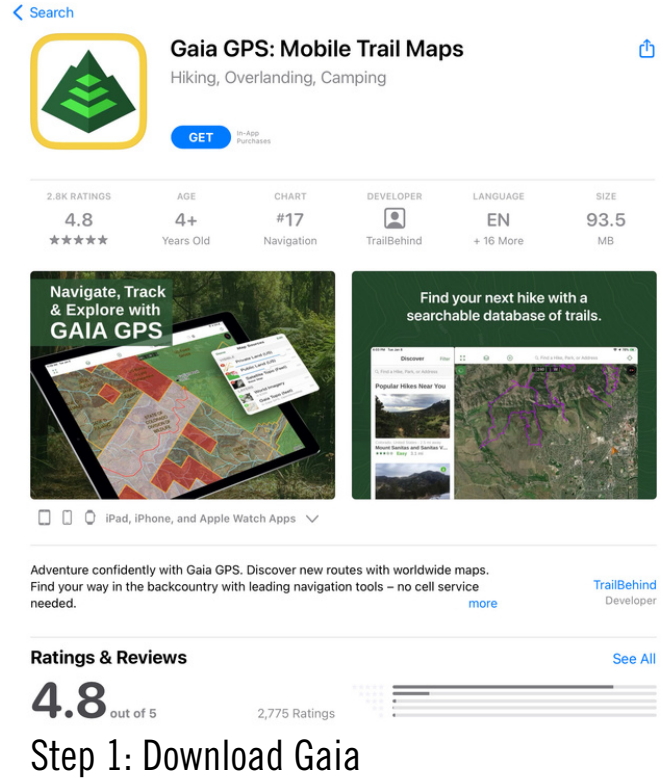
< Search

Gaia GPS: Mobile Trail Maps
Hiking, Overlanding, Camping

GET In-App Purchases

2.8K RATINGS
4.8
★★★★★

AGE
4+
Years Old

CHART
#17
Navigation

DEVELOPER
TrailBehind

LANGUAGE
EN
+ 16 More

SIZE
93.5
MB

Navigate, Track & Explore with GAIA GPS

Find your next hike with a searchable database of trails.

Discover

Popular Hikes Near You

Mount Sanitas and Sanitas V...

iPad, iPhone, and Apple Watch Apps

Adventure confidently with Gaia GPS. Discover new routes with worldwide maps. Find your way in the backcountry with leading navigation tools – no cell service needed.
more

TrailBehind
Developer

Ratings & Reviews
See All

4.8 out of 5
2,775 Ratings

Step 1: Download Gaia